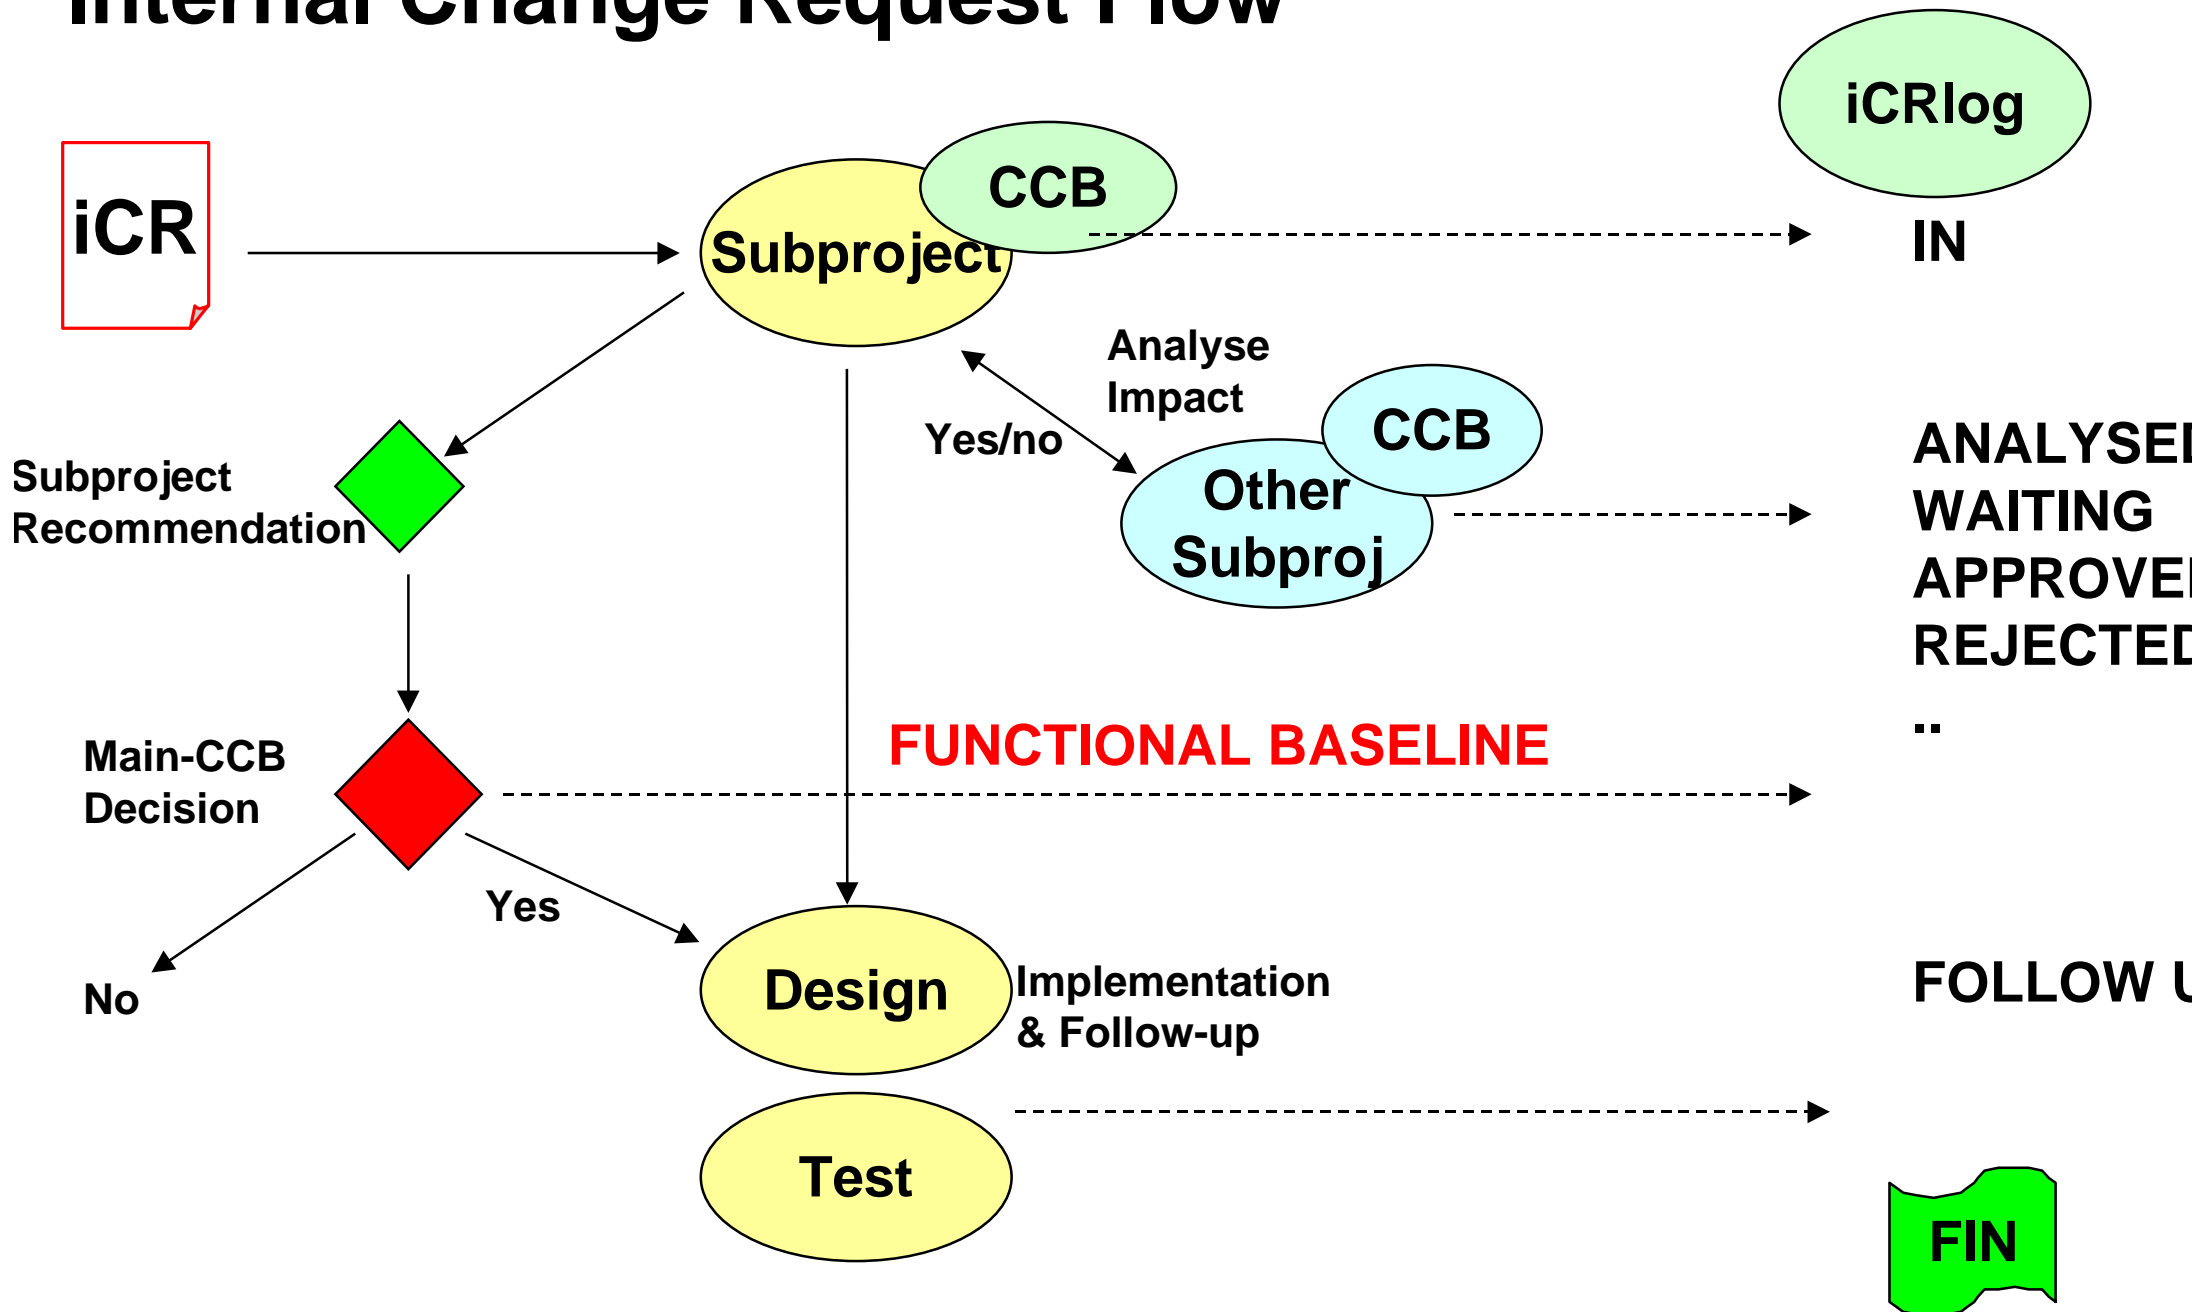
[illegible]

iCRlog

iCR

CCB

Subproject

IN

Analyse Impact

Yes/no

CCB

Other Subproj

Subproject Recommendation

ANALYSE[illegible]
WAITING
APPROVE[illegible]
REJECTE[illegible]
..

FUNCTIONAL BASELINE

Main-CCB Decision

Yes

No

Design

Implementation & Follow-up

FOLLOW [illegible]

Test

FIN